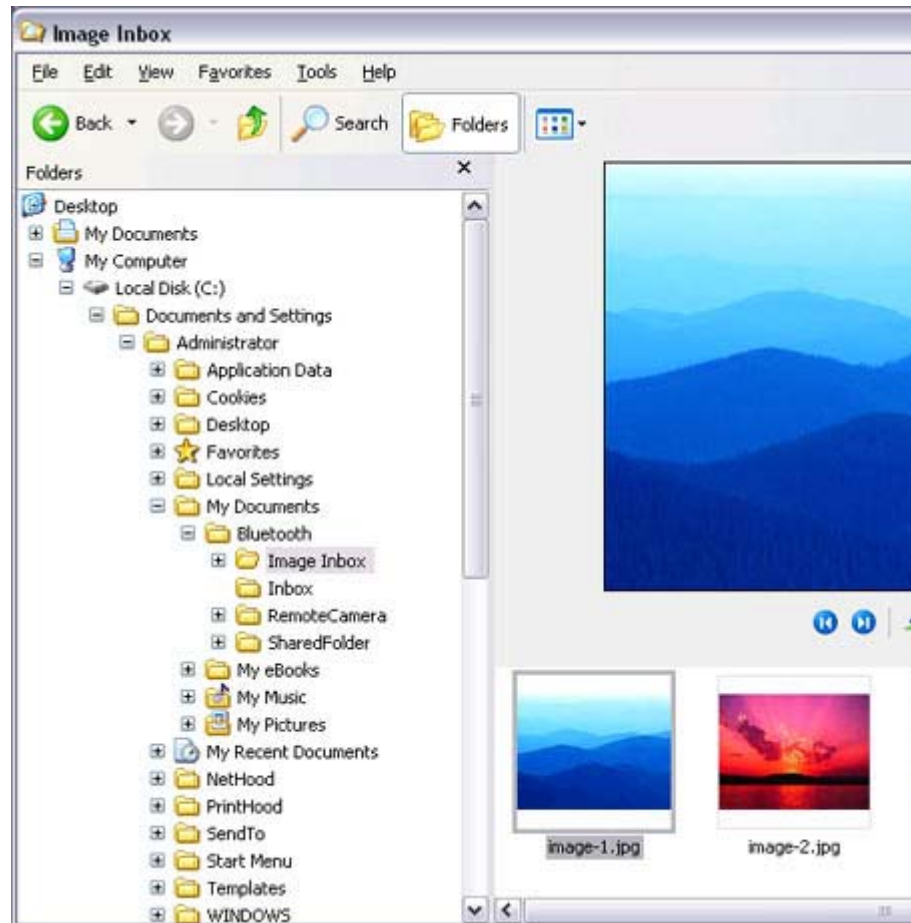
Image Inbox

File Edit View Favorites Tools Help

Back Search Folders

Folders ×

Desktop
My Documents
My Computer
Local Disk (C:)
Documents and Settings
Administrator
Application Data
Cookies
Desktop
Favorites
Local Settings
My Documents
Bluetooth
Image Inbox
Inbox
RemoteCamera
SharedFolder
My eBooks
My Music
My Pictures
My Recent Documents
NetHood
PrintHood
SendTo
Start Menu
Templates
WINDOWS

image-1.jpg
image-2.jpg